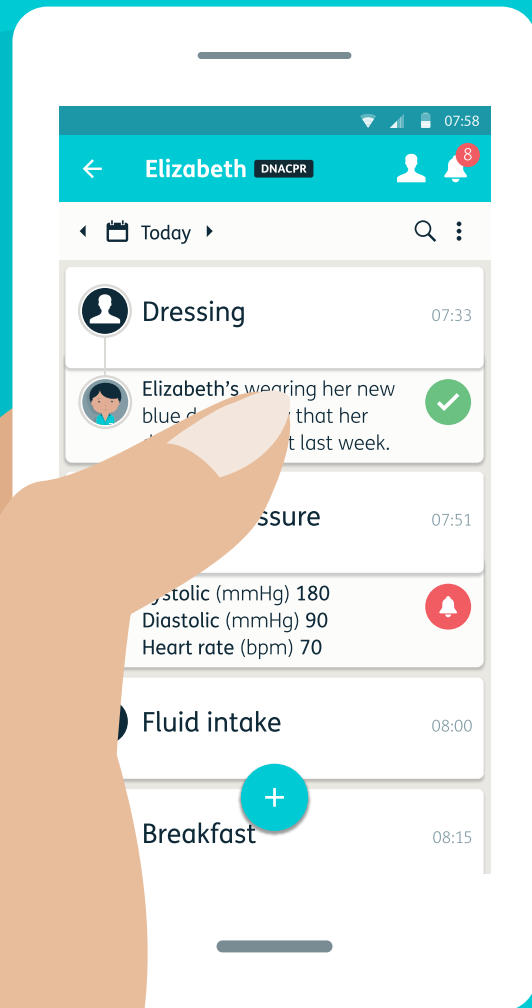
07:58

Elizabeth DNACPR

8

Today

Dressing 07:33

Elizabeth's wearing her new blue d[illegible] that her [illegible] last week.

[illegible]ssure 07:51

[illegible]ystolic (mmHg) 180
Diastolic (mmHg) 90
Heart rate (bpm) 70

Fluid intake 08:00

Breakfast 08:15